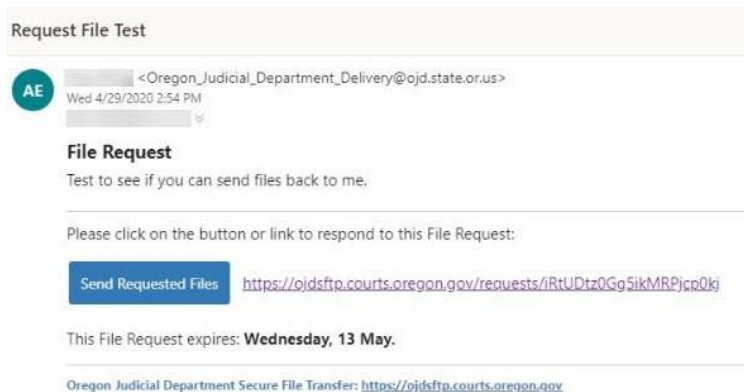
Request File Test

AE

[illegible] <Oregon_Judicial_Department_Delivery@ojd.state.or.us>
Wed 4/29/2020 2:54 PM
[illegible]

File Request
Test to see if you can send files back to me.

Please click on the button or link to respond to this File Request:

Send Requested Files https://ojdsftp.courts.oregon.gov/requests/iRtUDtz0Gg5ikMRPjcp0kj

This File Request expires: Wednesday, 13 May.

Oregon Judicial Department Secure File Transfer: https://ojdsftp.courts.oregon.gov